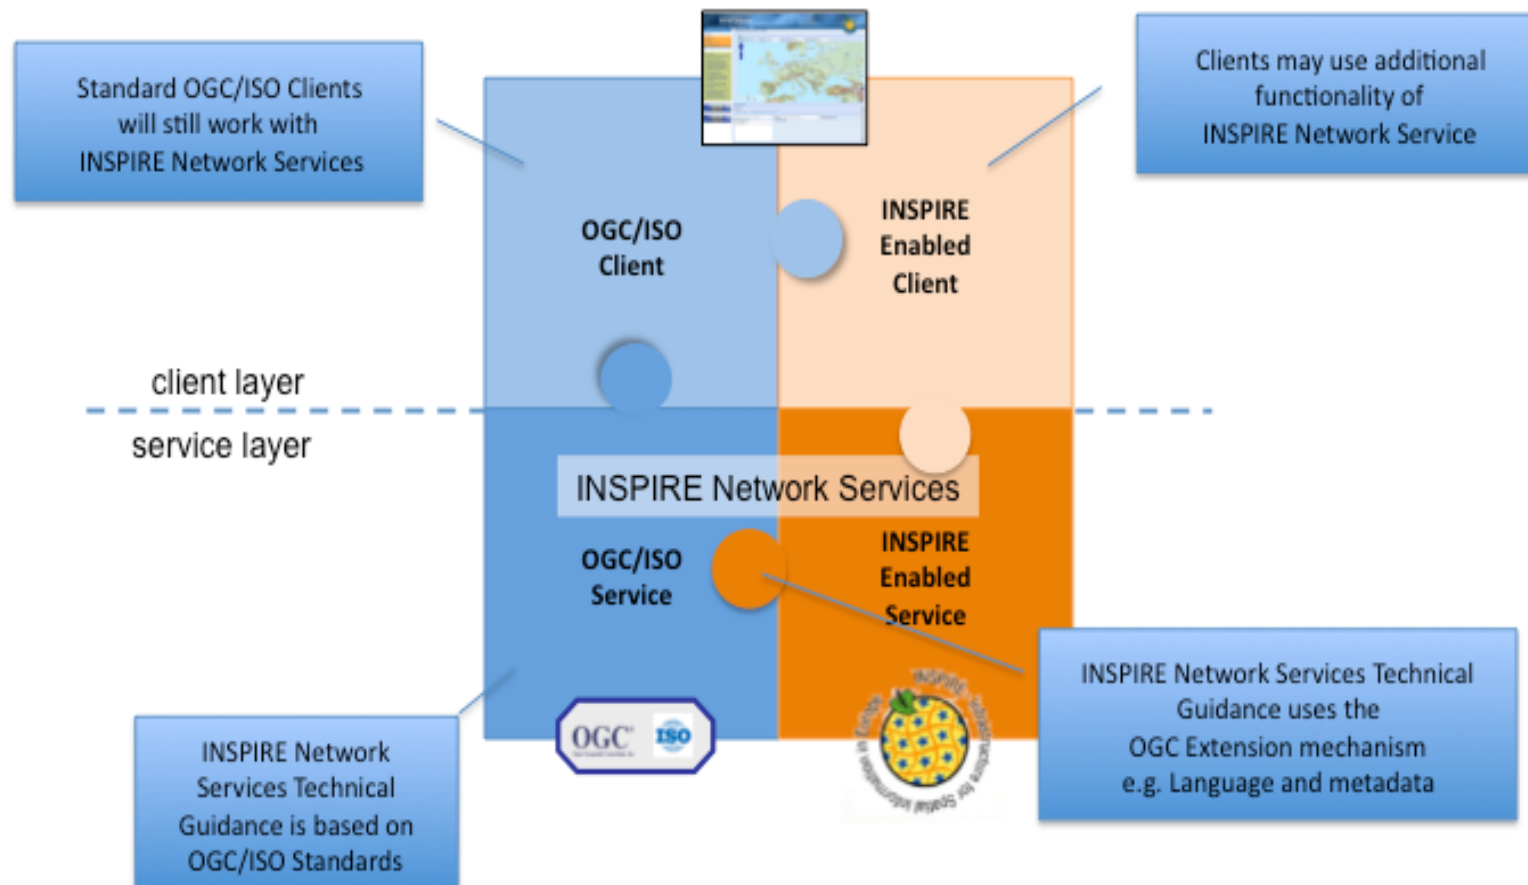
Standard OGC/ISO Clients will still work with INSPIRE Network Services

Clients may use additional functionality of INSPIRE Network Service

OGC/ISO Client

INSPIRE Enabled Client

client layer

service layer

INSPIRE Network Services

OGC/ISO Service

INSPIRE Enabled Service

OGC ISO

INSPIRE

INSPIRE Network Services Technical Guidance uses the OGC Extension mechanism e.g. Language and metadata

INSPIRE Network Services Technical Guidance is based on OGC/ISO Standards